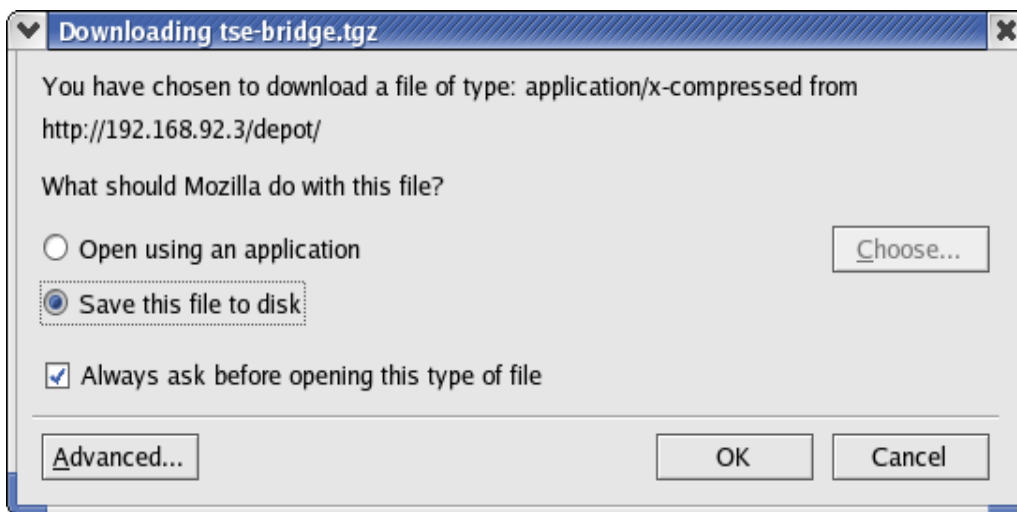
Downloading tse-bridge.tgz

You have chosen to download a file of type: application/x-compressed from http://192.168.92.3/depot/

What should Mozilla do with this file?

Open using an application

Choose...

Save this file to disk

Always ask before opening this type of file

Advanced...

OK

Cancel